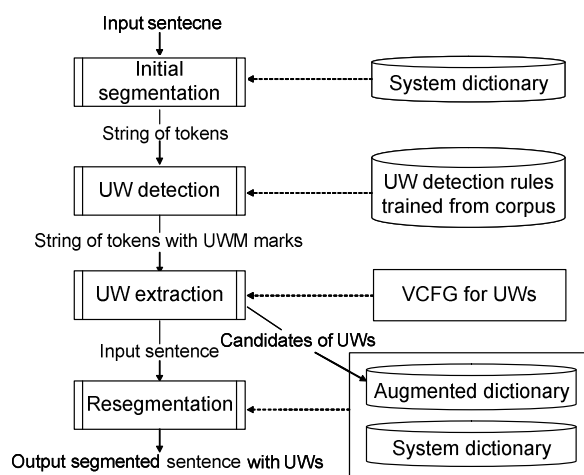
Input sentecne

Initial segmentation

System dictionary

String of tokens

UW detection

UW detection rules trained from corpus

String of tokens with UWM marks

UW extraction

VCFG for UWs

Candidates of UWs

Input sentence

Augmented dictionary

Resegmentation

System dictionary

Output segmented sentence with UWs